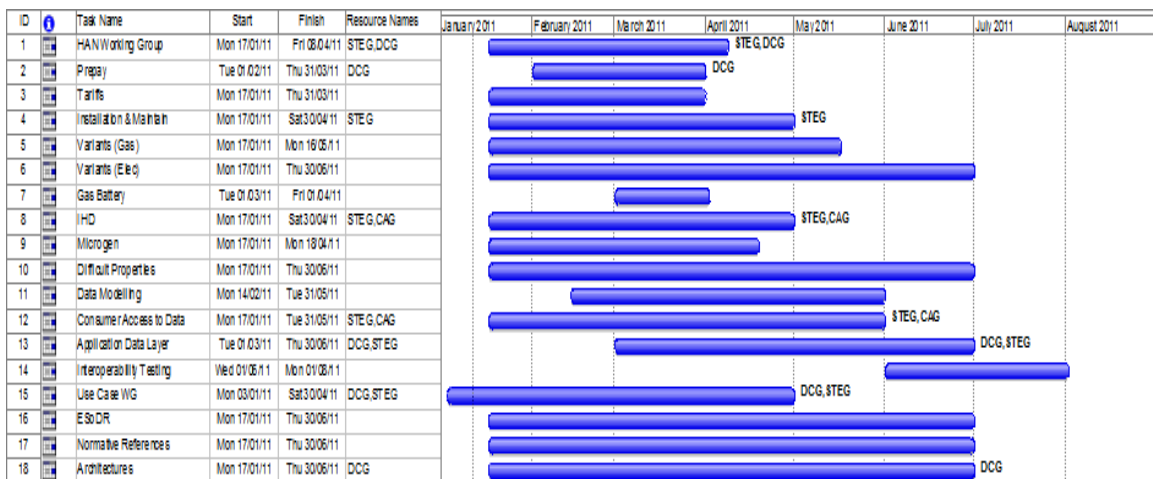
| ID | | Task Name | Start | Finish | Resource Names |
|---|---|---|---|---|---|
| 1 | | HAN Working Group | Mon 17/01/11 | Fri 08/04/11 | STEG,DCG |
| 2 | | Prepay | Tue 01/02/11 | Thu 31/03/11 | DCG |
| 3 | | Tariffs | Mon 17/01/11 | Thu 31/03/11 | |
| 4 | | Installation & Maintain | Mon 17/01/11 | Sat 30/04/11 | STEG |
| 5 | | Variants (Gas) | Mon 17/01/11 | Mon 16/05/11 | |
| 6 | | Variants (Elec) | Mon 17/01/11 | Thu 30/06/11 | |
| 7 | | Gas Battery | Tue 01/03/11 | Fri 01/04/11 | |
| 8 | | IHD | Mon 17/01/11 | Sat 30/04/11 | STEG,CAG |
| 9 | | Microgen | Mon 17/01/11 | Mon 18/04/11 | |
| 10 | | Difficult Properties | Mon 17/01/11 | Thu 30/06/11 | |
| 11 | | Data Modelling | Mon 14/02/11 | Tue 31/05/11 | |
| 12 | | Consumer Access to Data | Mon 17/01/11 | Tue 31/05/11 | STEG,CAG |
| 13 | | Application Data Layer | Tue 01/03/11 | Thu 30/06/11 | DCG,STEG |
| 14 | | Interoperability Testing | Wed 01/06/11 | Mon 01/08/11 | |
| 15 | | Use Case WG | Mon 03/01/11 | Sat 30/04/11 | DCG,STEG |
| 16 | | ESoDR | Mon 17/01/11 | Thu 30/06/11 | |
| 17 | | Normative References | Mon 17/01/11 | Thu 30/06/11 | |
| 18 | | Architectures | Mon 17/01/11 | Thu 30/06/11 | DCG |

January 2011 February 2011 March 2011 April 2011 May 2011 June 2011 July 2011 August 2011

STEG,DCG
DCG
STEG
STEG,CAG
STEG,CAG
DCG,STEG
DCG,STEG
DCG